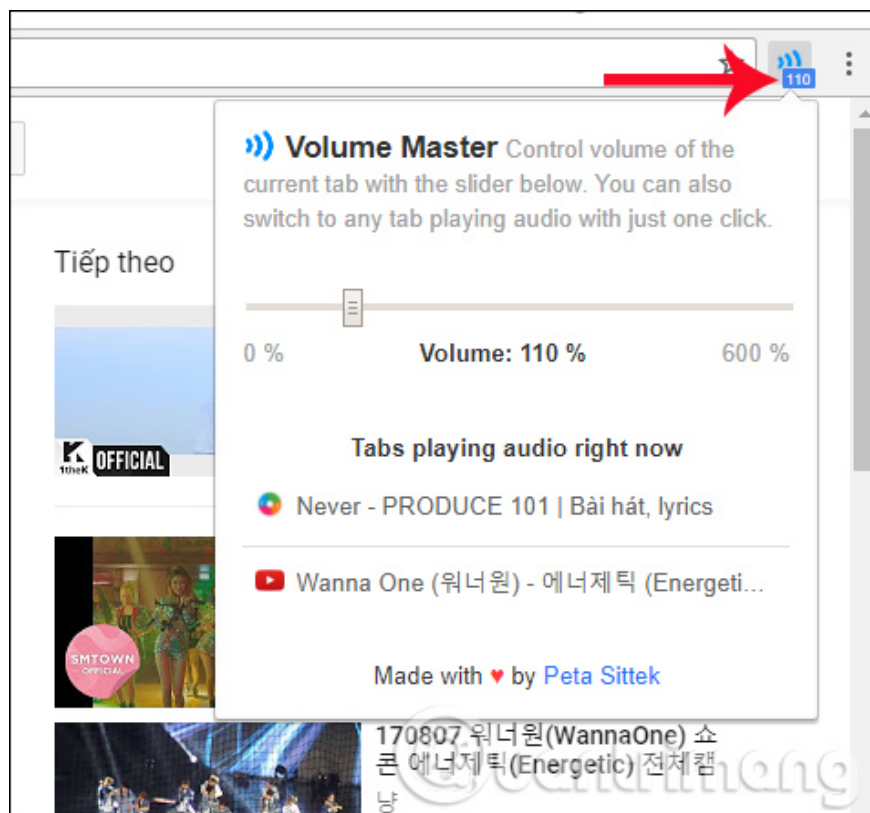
110

Volume Master Control volume of the current tab with the slider below. You can also switch to any tab playing audio with just one click.

0 %

Volume: 110 %

600 %

Tabs playing audio right now

Never - PRODUCE 101 | Bài hát, lyrics

Wanna One (워너원) - 에너제틱 (Energeti...

Made with ♥ by Peta Sittek

Tiếp theo

1theK OFFICIAL

SMTOWN OFFICIAL

170807 워너원(WannaOne) 쇼콘 에너제틱(Energetic) 전체캠 냥

quantrimang